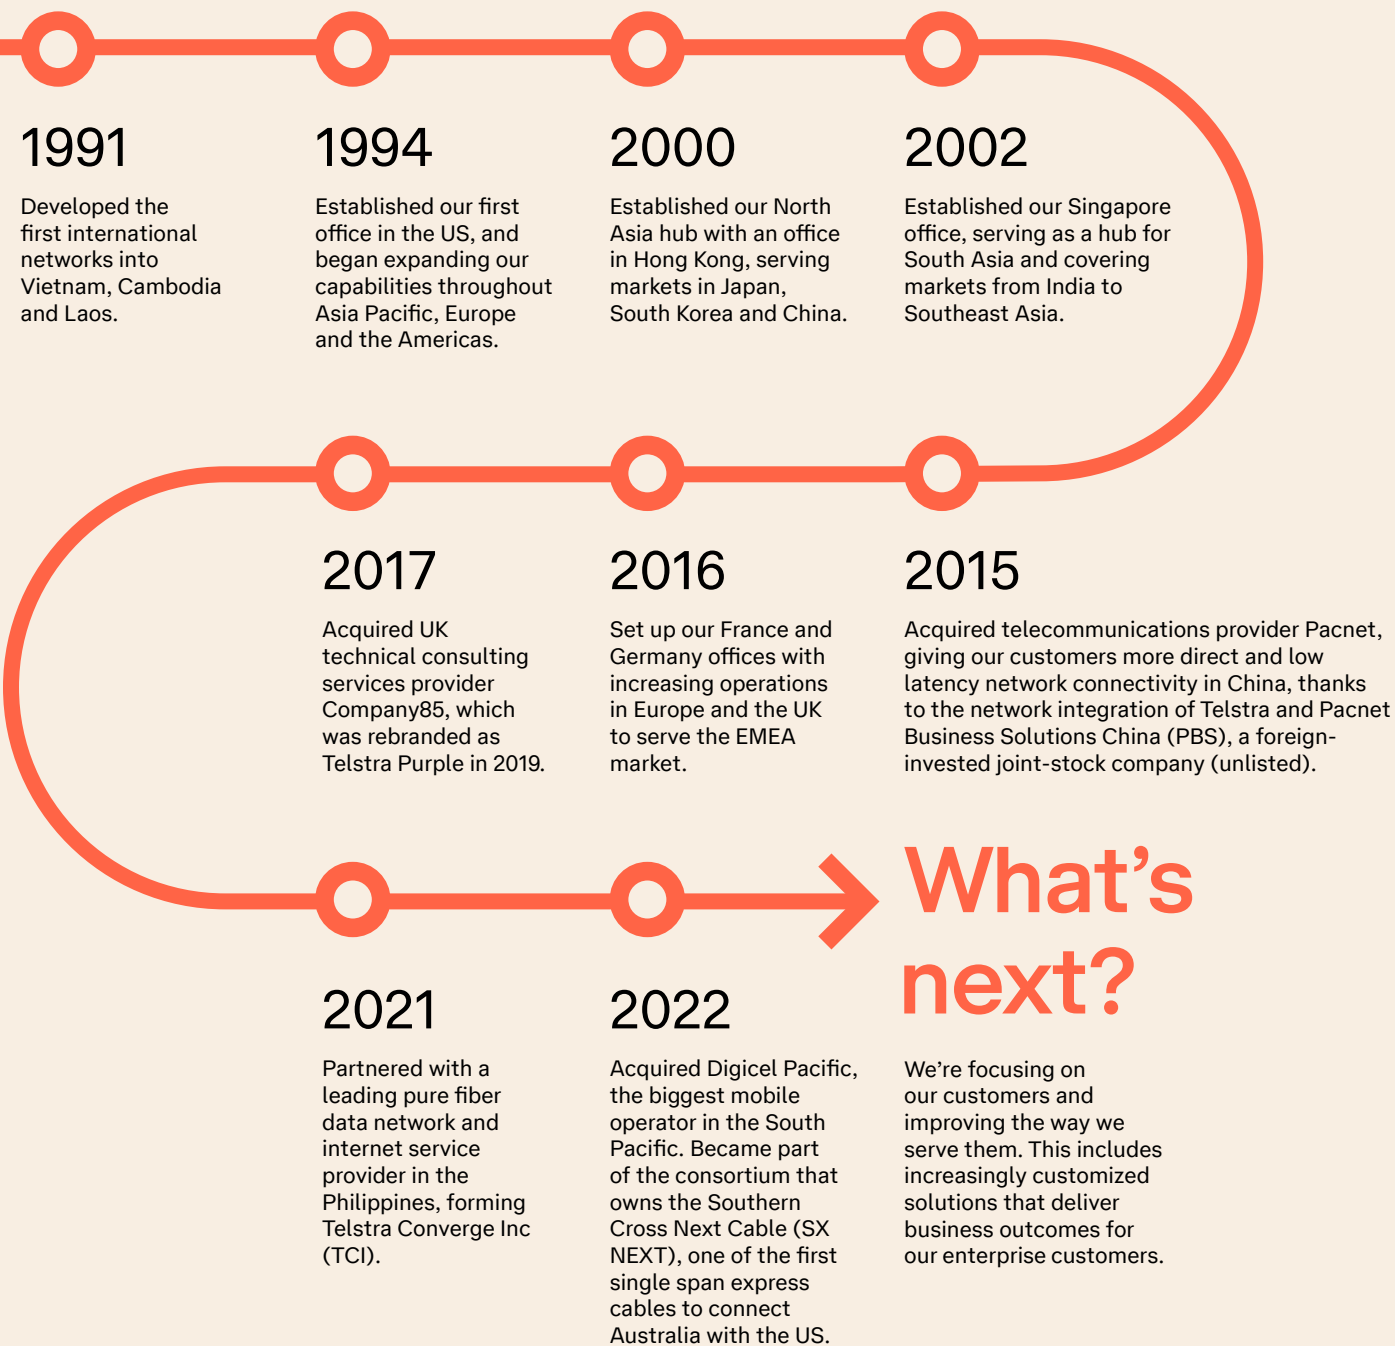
1991

Developed the first international networks into Vietnam, Cambodia and Laos.

1994

Established our first office in the US, and began expanding our capabilities throughout Asia Pacific, Europe and the Americas.

2000

Established our North Asia hub with an office in Hong Kong, serving markets in Japan, South Korea and China.

2002

Established our Singapore office, serving as a hub for South Asia and covering markets from India to Southeast Asia.

2017

Acquired UK technical consulting services provider Company85, which was rebranded as Telstra Purple in 2019.

2016

Set up our France and Germany offices with increasing operations in Europe and the UK to serve the EMEA market.

2015

Acquired telecommunications provider Pacnet, giving our customers more direct and low latency network connectivity in China, thanks to the network integration of Telstra and Pacnet Business Solutions China (PBS), a foreign-invested joint-stock company (unlisted).

2021

Partnered with a leading pure fiber data network and internet service provider in the Philippines, forming Telstra Converge Inc (TCI).

2022

Acquired Digicel Pacific, the biggest mobile operator in the South Pacific. Became part of the consortium that owns the Southern Cross Next Cable (SX NEXT), one of the first single span express cables to connect Australia with the US.

What's next?

We're focusing on our customers and improving the way we serve them. This includes increasingly customized solutions that deliver business outcomes for our enterprise customers.